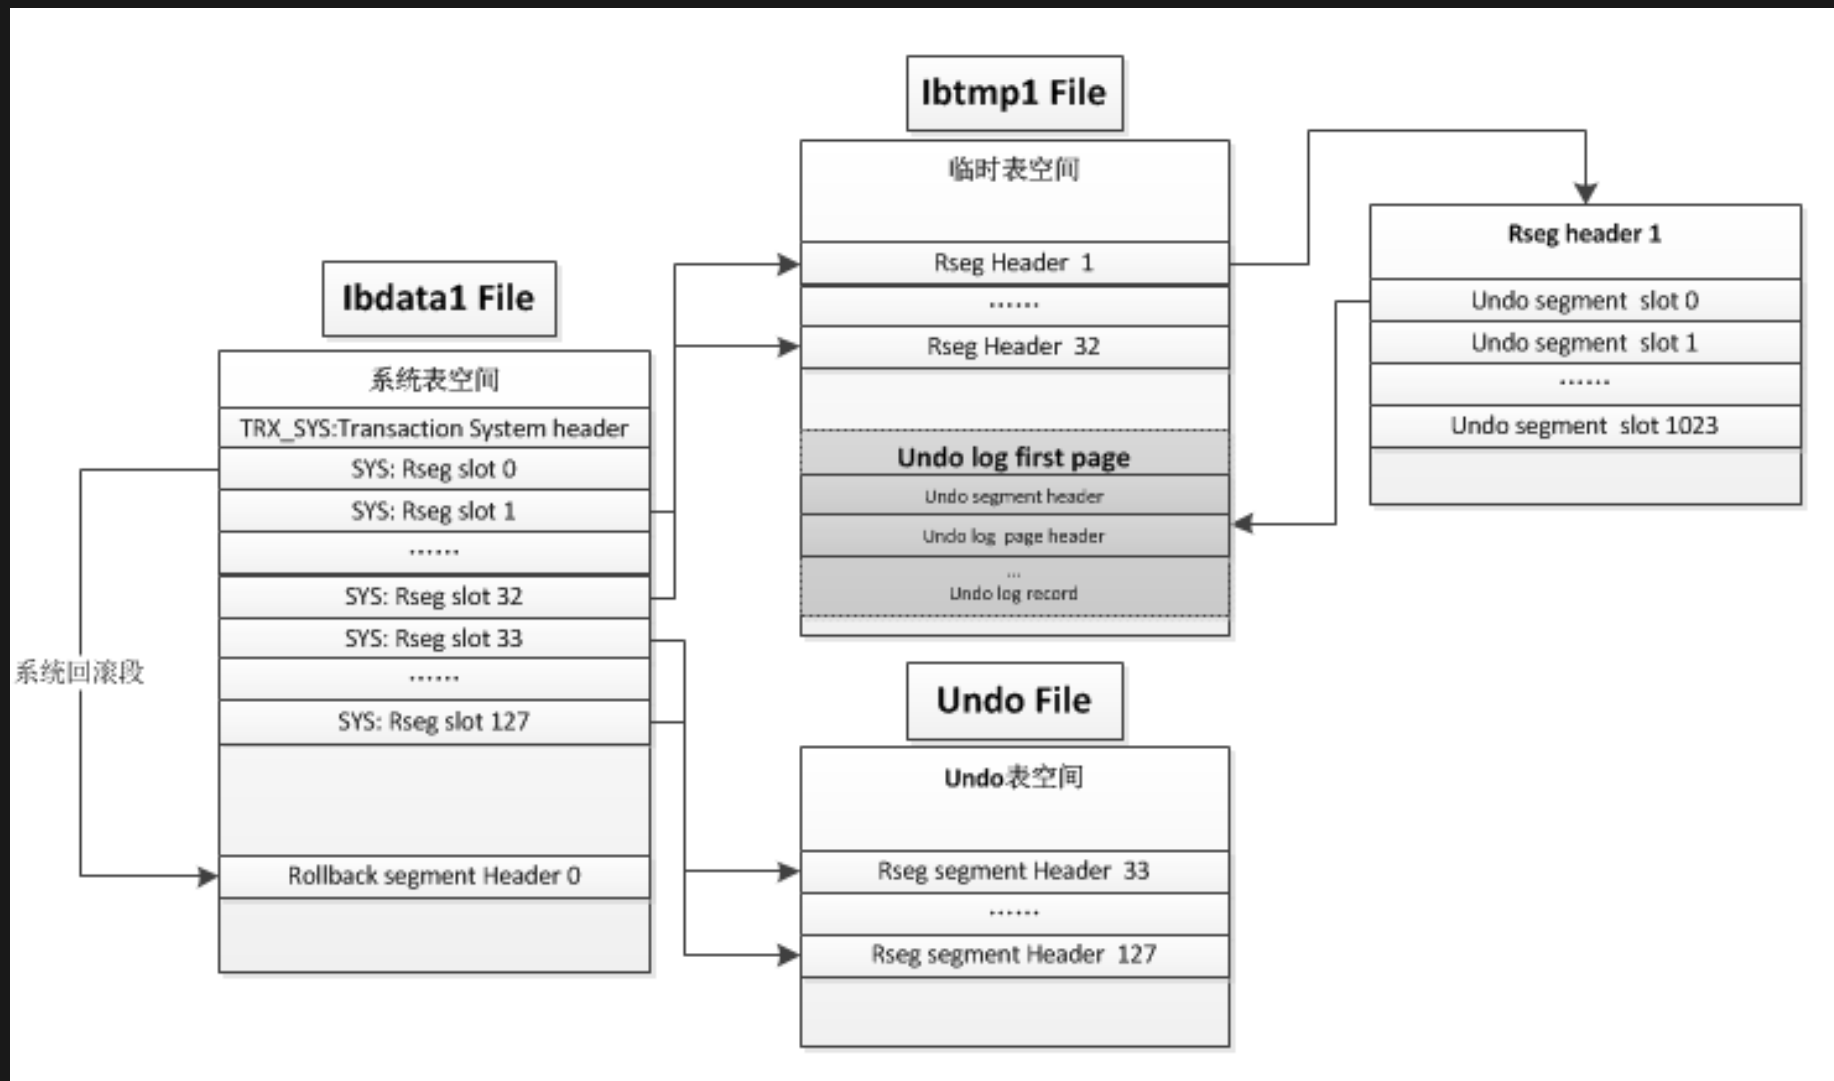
Ibtmp1 File

临时表空间

Rseg Header 1

......

Rseg Header 32

Undo log first page

Undo segment header

Undo log page header

...
Undo log record

Rseg header 1

Undo segment slot 0

Undo segment slot 1

......

Undo segment slot 1023

Ibdata1 File

系统表空间

TRX_SYS:Transaction System header

SYS: Rseg slot 0

SYS: Rseg slot 1

......

SYS: Rseg slot 32

SYS: Rseg slot 33

......

SYS: Rseg slot 127

Rollback segment Header 0

系统回滚段

Undo File

Undo表空间

Rseg segment Header 33

......

Rseg segment Header 127